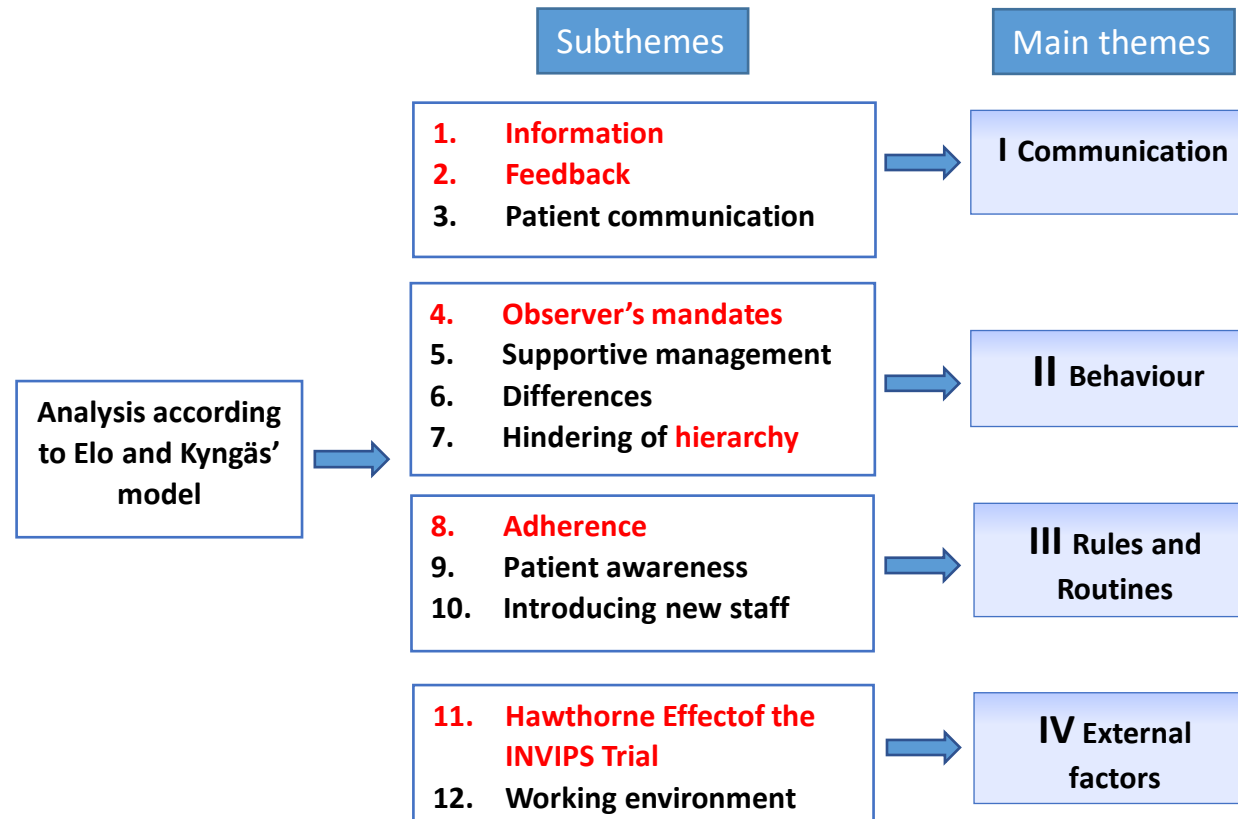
Subthemes

Main themes

Analysis according to Elo and Kyngäs' model

1. Information
2. Feedback
3. Patient communication

I Communication

4. Observer's mandates
5. Supportive management
6. Differences
7. Hindering of hierarchy

II Behaviour

8. Adherence
9. Patient awareness
10. Introducing new staff

III Rules and Routines

11. Hawthorne Effectof the INVIPS Trial
12. Working environment

IV External factors